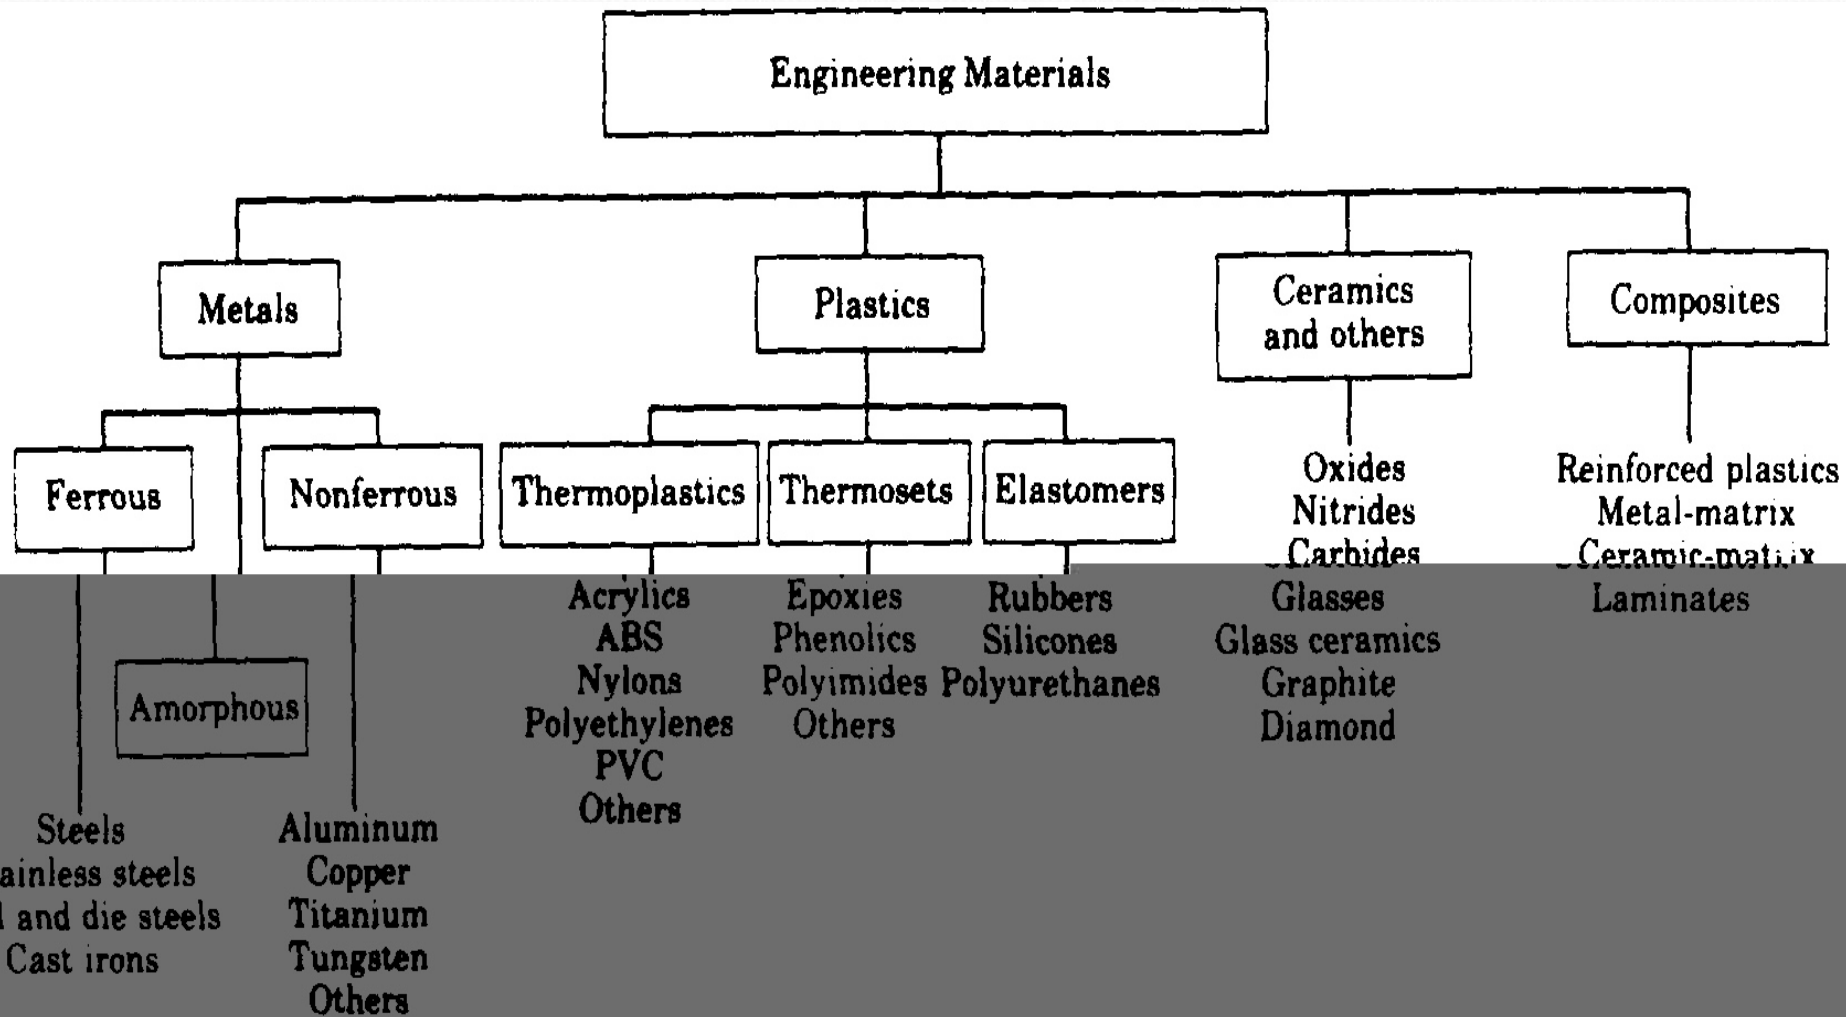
Engineering Materials

Metals

Plastics

Ceramics and others

Composites

Ferrous

Nonferrous

Thermoplastics

Thermosets

Elastomers

Oxides
Nitrides
Carbides
Glasses
Glass ceramics
Graphite
Diamond

Reinforced plastics
Metal-matrix
Ceramic-matrix
Laminates

Acrylics
ABS
Nylons
Polyethylenes
PVC
Others

Epoxies
Phenolics
Polyimides
Others

Rubbers
Silicones
Polyurethanes

Amorphous

Steels
ainless steels
l and die steels
Cast irons

Aluminum
Copper
Titanium
Tungsten
Others